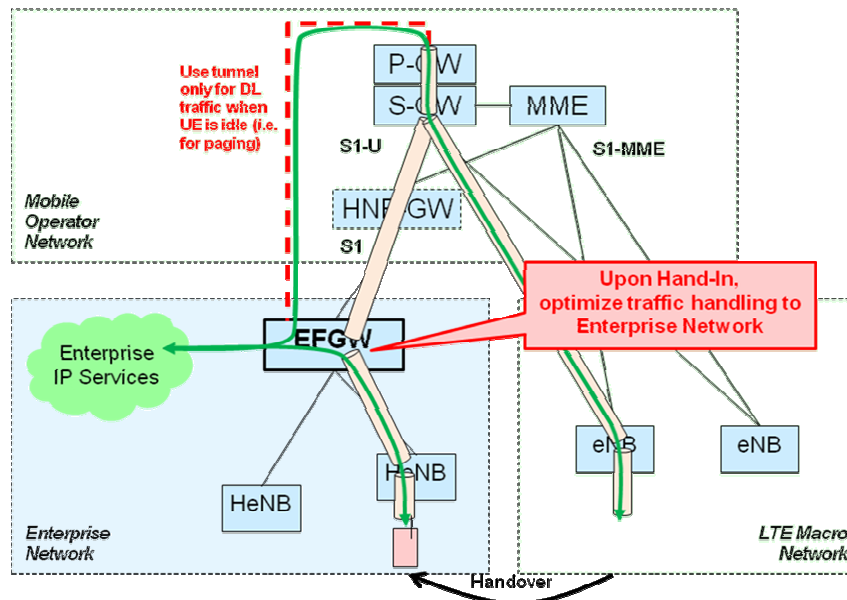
Use tunnel only for DL traffic when UE is idle (i.e. for paging)

P-GW

S-GW

MME

S1-U

S1-MME

Mobile Operator Network

HNB GW

S1

Upon Hand-In, optimize traffic handling to Enterprise Network

Enterprise IP Services

EFGW

eNB

eNB

HeNB

HeNB

Enterprise Network

LTE Macro Network

Handover